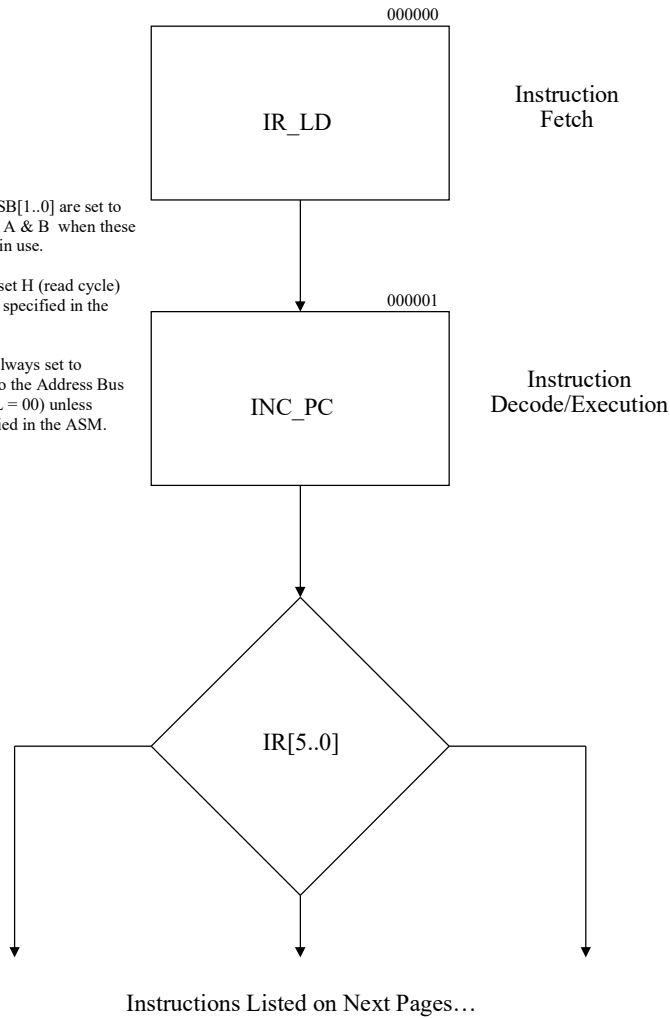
000000

IR_LD

Instruction Fetch

SB[1..0] are set to A & B when these in use.

set H (read cycle) specified in the

lways set to o the Address Bus = 00) unless ied in the ASM.

000001

INC_PC

Instruction Decode/Execution

IR[5..0]

Instructions Listed on Next Pages…